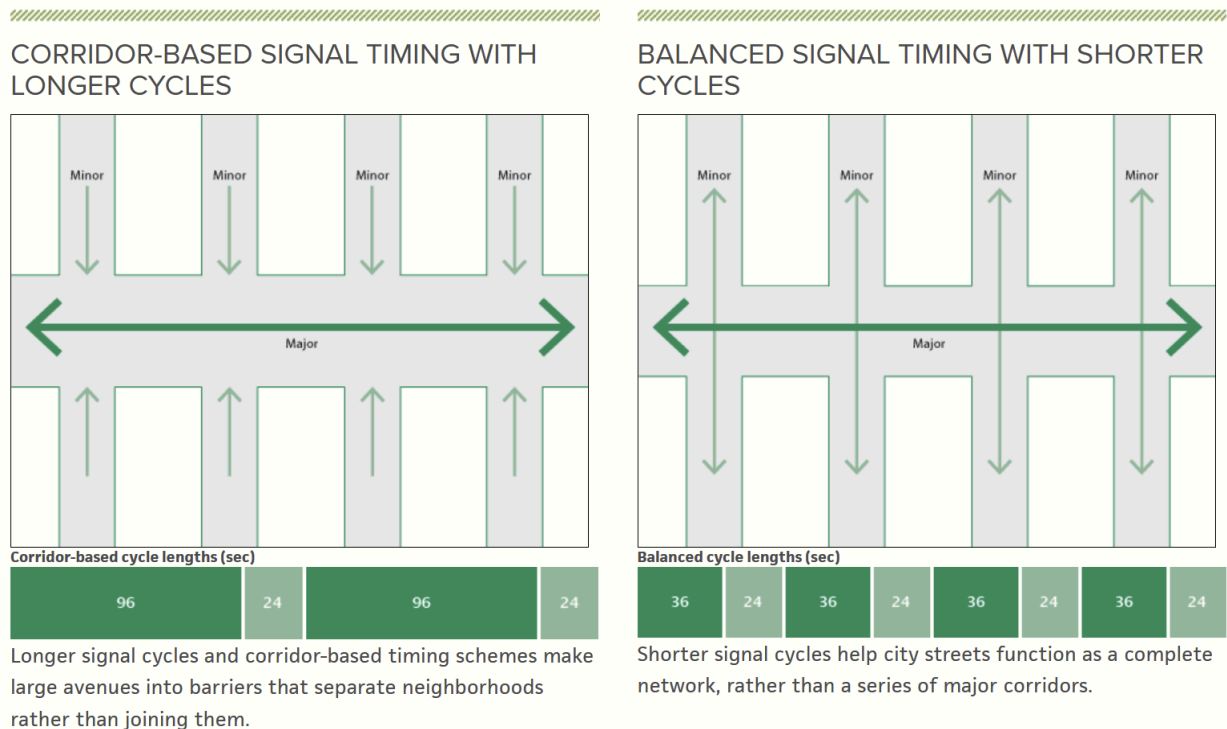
CORRIDOR-BASED SIGNAL TIMING WITH LONGER CYCLES

Minor
Minor
Minor
Minor

Major

Corridor-based cycle lengths (sec)

| 96 | 24 | 96 | 24 |
|---|---|---|---|

Longer signal cycles and corridor-based timing schemes make large avenues into barriers that separate neighborhoods rather than joining them.

BALANCED SIGNAL TIMING WITH SHORTER CYCLES

Minor
Minor
Minor
Minor

Major

Balanced cycle lengths (sec)

| 36 | 24 | 36 | 24 | 36 | 24 | 36 | 24 |
|---|---|---|---|---|---|---|---|

Shorter signal cycles help city streets function as a complete network, rather than a series of major corridors.